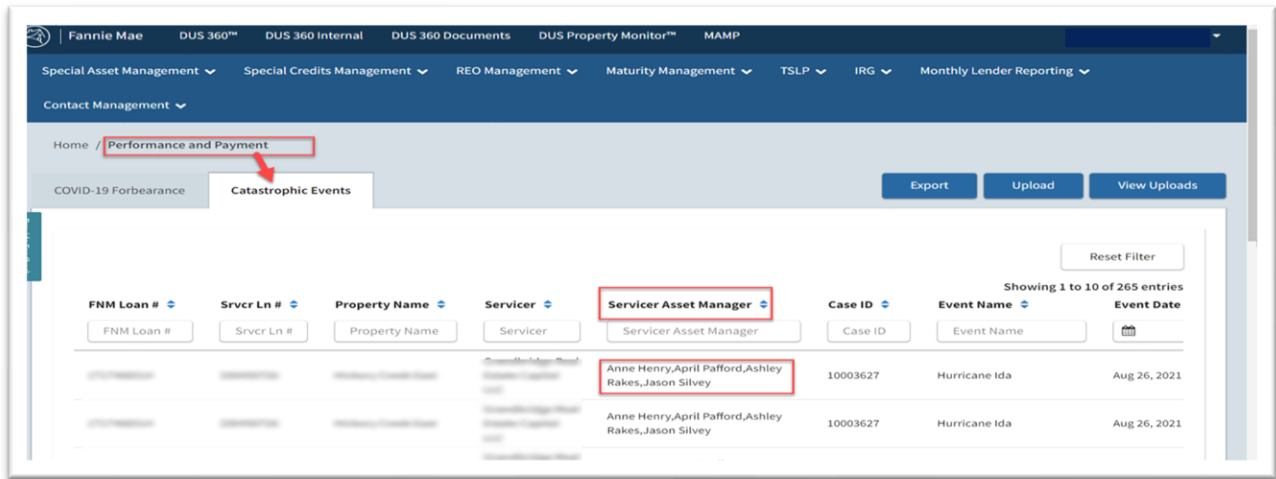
Fannie Mae DUS 360™ DUS 360 Internal DUS 360 Documents DUS Property Monitor™ MAMP

Special Asset Management Special Credits Management REO Management Maturity Management TSLP IRG Monthly Lender Reporting

Contact Management

Home / Performance and Payment

COVID-19 Forbearance Catastrophic Events

Export Upload View Uploads

Reset Filter

Showing 1 to 10 of 265 entries

| FNM Loan # | Srvcr Ln # | Property Name | Servicer | Servicer Asset Manager | Case ID | Event Name | Event Date |
|---|---|---|---|---|---|---|---|
| FNM Loan # | Srvcr Ln # | Property Name | Servicer | Servicer Asset Manager | Case ID | Event Name | |
| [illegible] | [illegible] | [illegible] | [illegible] | Anne Henry,April Pafford,Ashley Rakes,Jason Silvey | 10003627 | Hurricane Ida | Aug 26, 2021 |
| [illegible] | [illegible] | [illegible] | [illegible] | Anne Henry,April Pafford,Ashley Rakes,Jason Silvey | 10003627 | Hurricane Ida | Aug 26, 2021 |